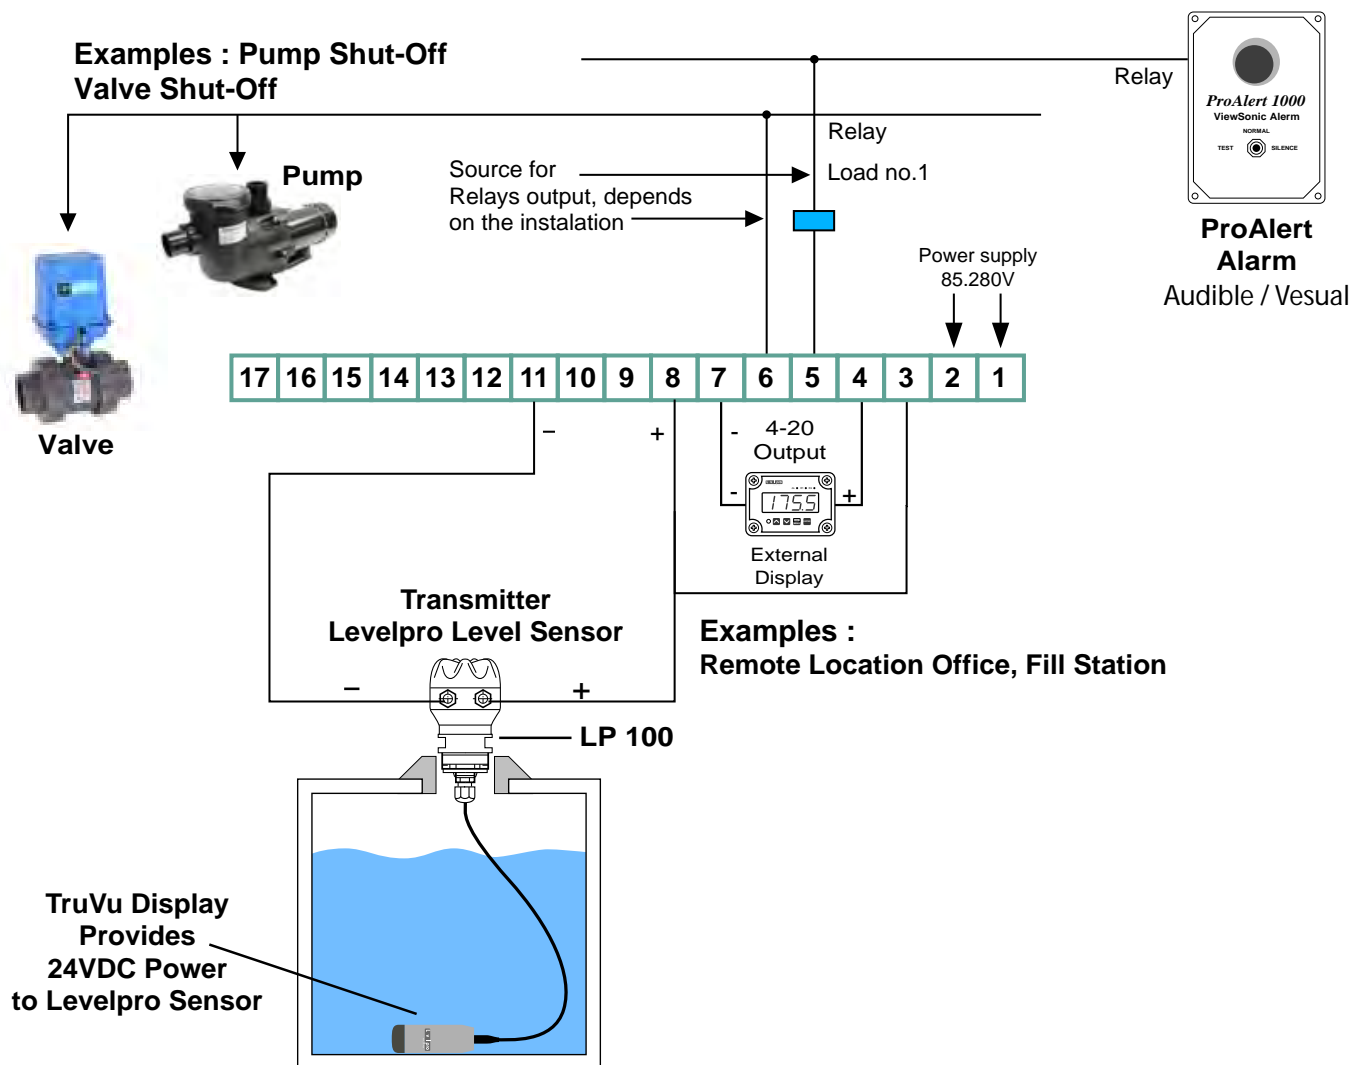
Examples : Pump Shut-Off
Valve Shut-Off

Relay

ProAlert 1000
ViewSonic Alerm
NORMAL
TEST SILENCE

Relay

Pump

Source for
Relays output, depends
on the instalation

Load no.1

ProAlert
Alarm
Audible / Vesual

Power supply
85.280V

| 17 | 16 | 15 | 14 | 13 | 12 | 11 | 10 | 9 | 8 | 7 | 6 | 5 | 4 | 3 | 2 | 1 |
|---|---|---|---|---|---|---|---|---|---|---|---|---|---|---|---|---|

Valve

-

+

- 4-20
Output

-

175.5

+

External
Display

Transmitter
Levelpro Level Sensor

Examples :
Remote Location Office, Fill Station

−

+

LP 100

TruVu Display
Provides
24VDC Power
to Levelpro Sensor